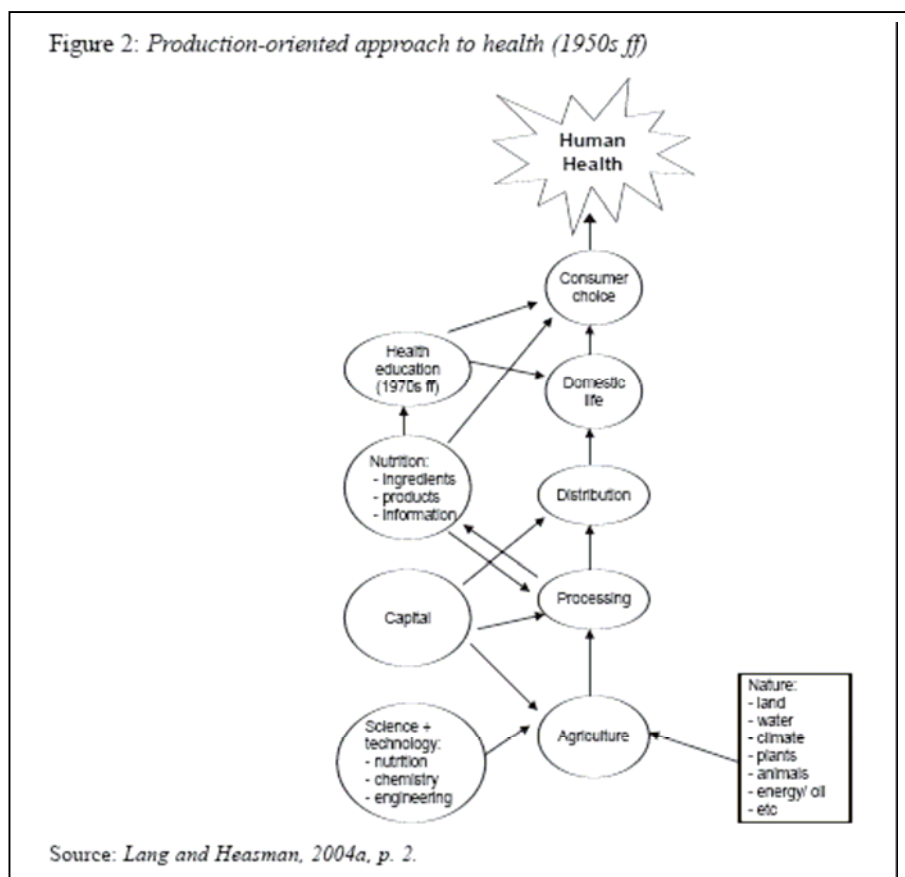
Figure 2: *Production-oriented approach to health (1950s ff)*

Human Health

Consumer choice

Health education (1970s ff)

Domestic life

Nutrition:
- ingredients
- products
- information

Distribution

Capital

Processing

Science + technology:
- nutrition
- chemistry
- engineering

Agriculture

Nature:
- land
- water
- climate
- plants
- animals
- energy/ oil
- etc

Source: *Lang and Heasman, 2004a, p. 2.*